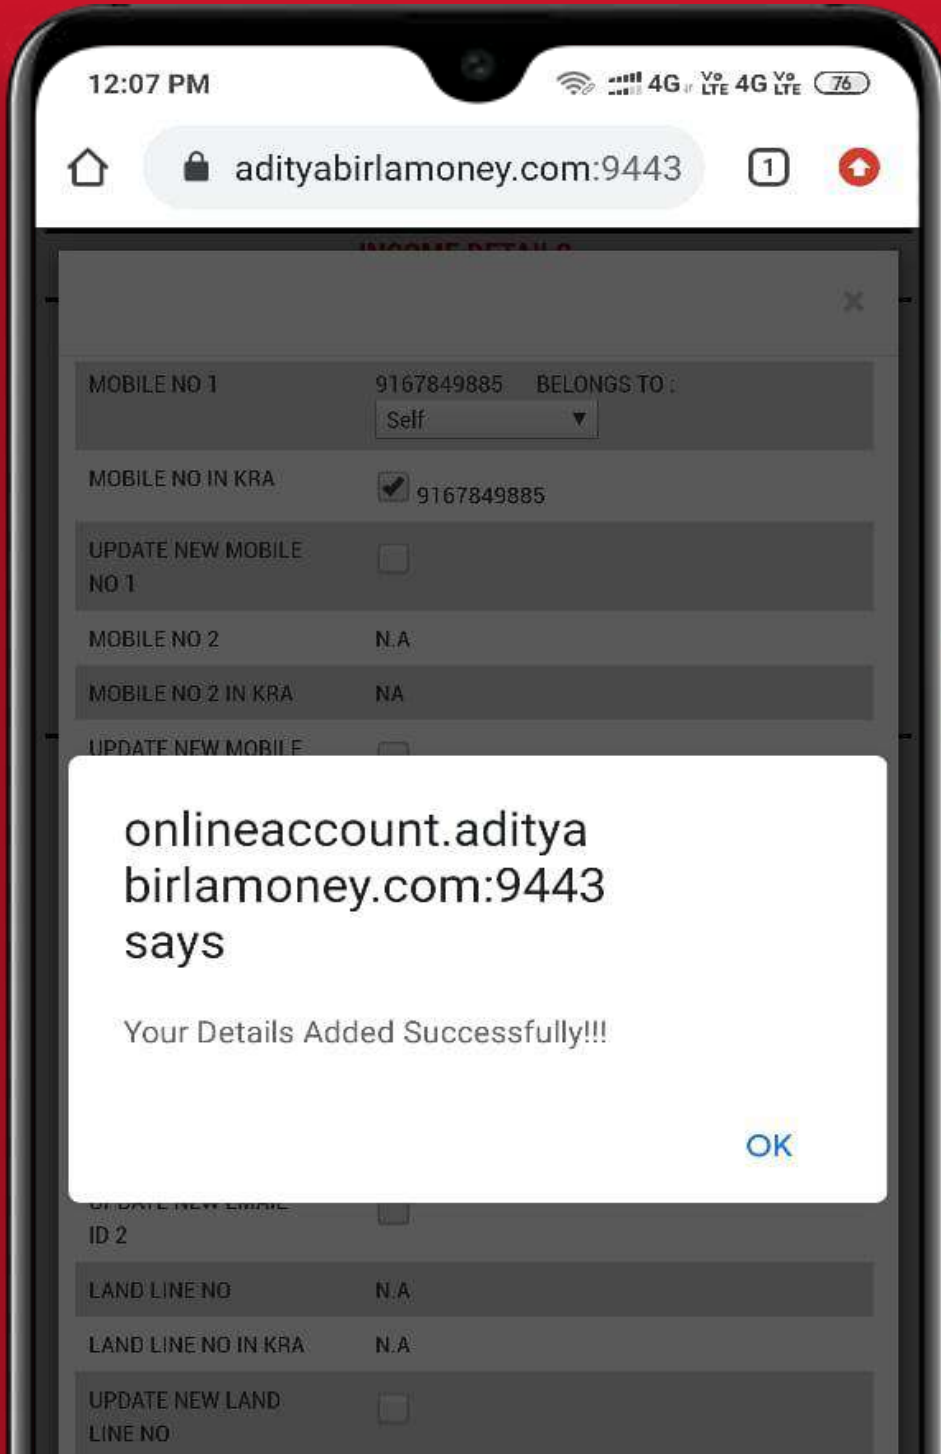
12:07 PM 4G Vo LTE 4G Vo LTE 76

adityabirlamoney.com:9443 1

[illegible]

×

| MOBILE NO 1 | 9167849885 BELONGS TO : Self |
|---|---|
| MOBILE NO IN KRA | 9167849885 |
| UPDATE NEW MOBILE NO 1 | |
| MOBILE NO 2 | N.A |
| MOBILE NO 2 IN KRA | NA |
| UPDATE NEW MOBILE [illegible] | |

onlineaccount.adityabirlamoney.com:9443 says

Your Details Added Successfully!!!

OK

| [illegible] ID 2 | |
|---|---|
| LAND LINE NO | N.A |
| LAND LINE NO IN KRA | N.A |
| UPDATE NEW LAND LINE NO | |